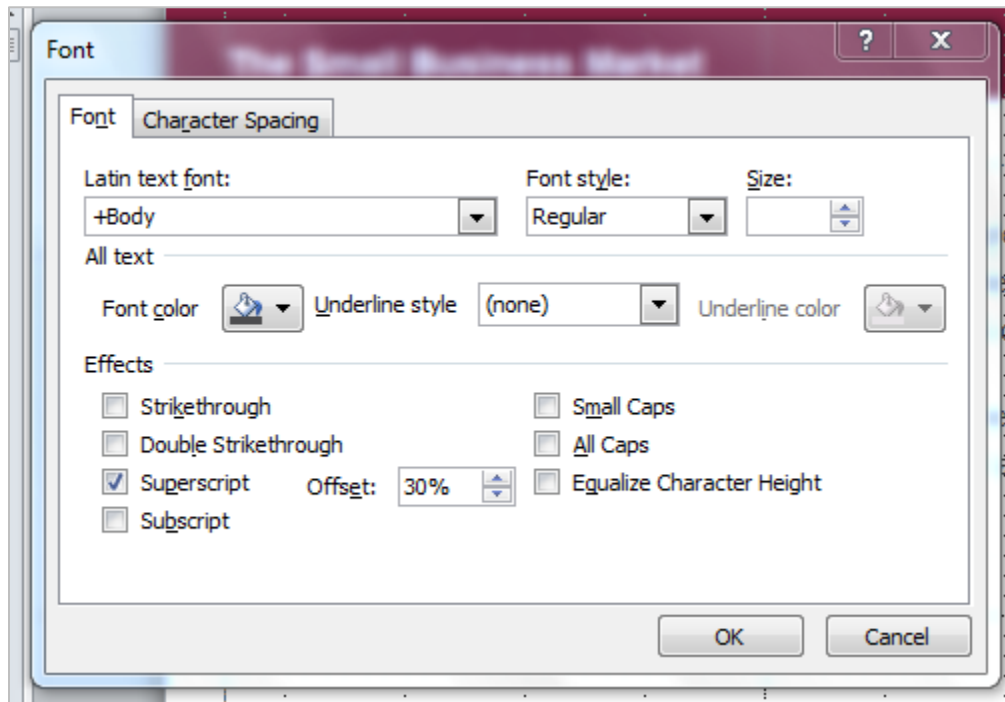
The Small Business Market

Font

?

x

Font

Character Spacing

Latin text font:

+Body

Font style:

Regular

Size:

All text

Font color

Underline style

(none)

Underline color

Effects

Strikethrough

Double Strikethrough

Superscript

Offset:

30%

Subscript

Small Caps

All Caps

Equalize Character Height

OK

Cancel